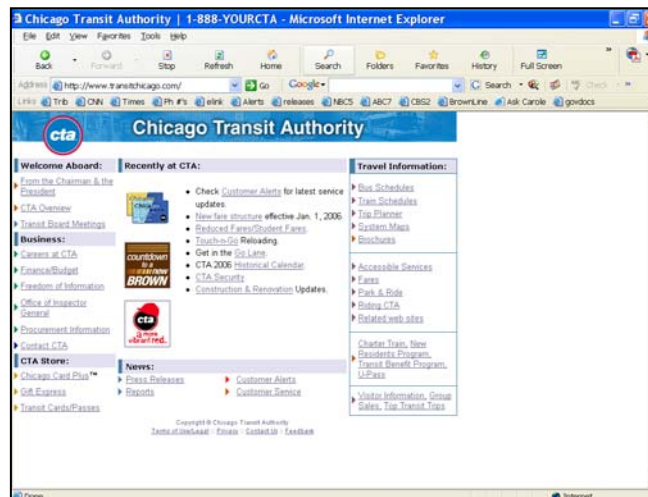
Chicago Transit Authority | 1-888-YOURCTA - Microsoft Internet Explorer

File Edit View Favorites Tools Help

Back Forward Stop Refresh Home Search Folders Favorites History Full Screen

Address http://www.transitchicago.com/ Go Google

Links Trib CNN Times Ph #'s elink Alerts releases NBC5 ABC7 CBS2 BrownLine Ask Carole govdocs

cta Chicago Transit Authority

Welcome Aboard:
From the Chairman & the President
CTA Overview
Transit Board Meetings

Business:
Careers at CTA
Finance/Budget
Freedom of Information
Office of Inspector General
Procurement Information
Contact CTA

CTA Store:
Chicago Card Plus™
Gift Express
Transit Cards/Passes

Recently at CTA:

countdown to a new BROWN

cta a more vibrant red.

Check Customer Alerts for latest service updates.
New fare structure effective Jan. 1, 2006
Reduced Fares/Student Fares
Touch-n-Go Reloading
Get in the Go Lane
CTA 2006 Historical Calendar
CTA Security
Construction & Renovation Updates.

News:
Press Releases
Reports
Customer Alerts
Customer Service

Copyright © Chicago Transit Authority
Terms of Use/Legal | Privacy | Contact Us | Feedback

Travel Information:
Bus Schedules
Train Schedules
Trip Planner
System Maps
Brochures

Accessible Services
Fares
Park & Ride
Riding CTA
Related web sites

Charter Train, New Residents Program, Transit Benefit Program, U-Pass

Visitor Information, Group Sales, Top Transit Trips

Done
Internet